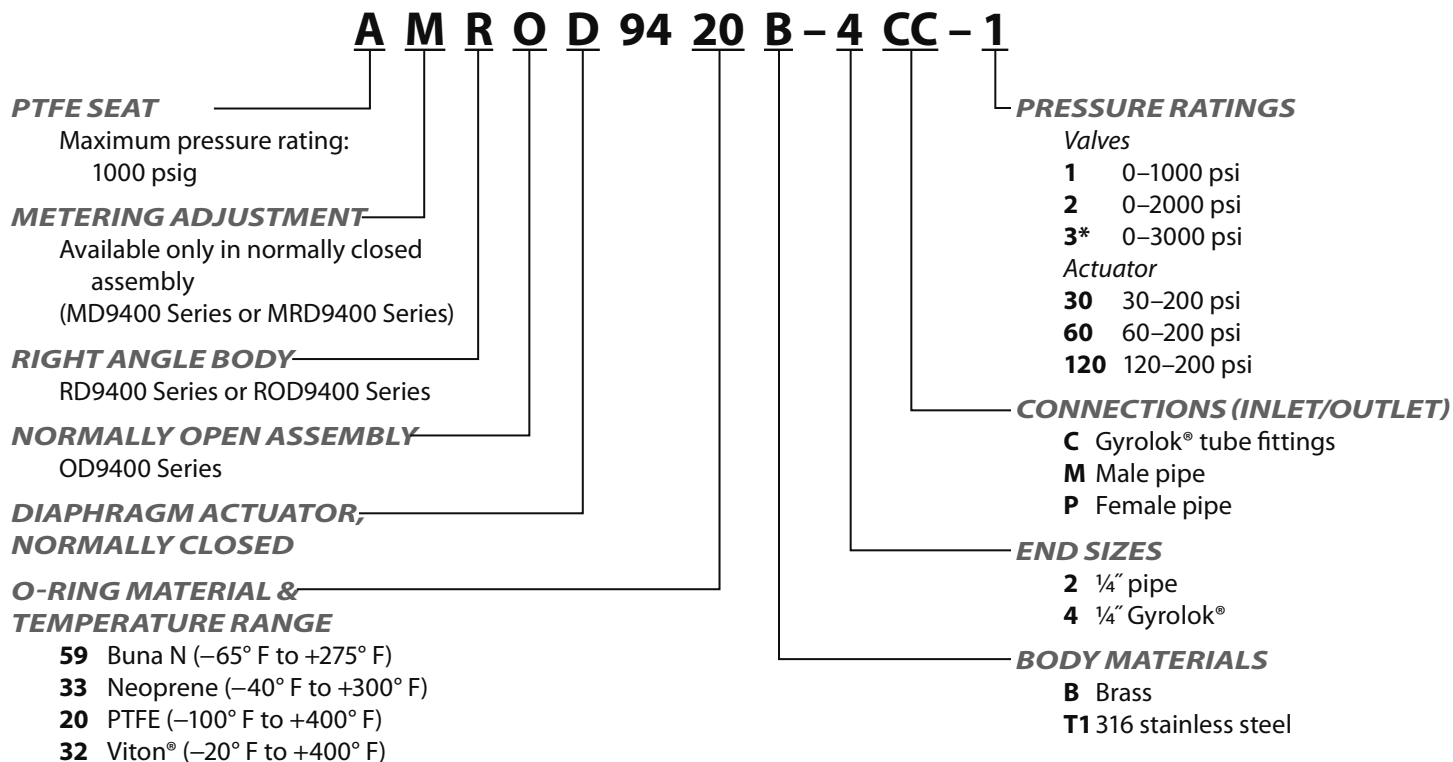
A M R O D 94 20 B – 4 CC – 1

PTFE SEAT
Maximum pressure rating: 1000 psig

METERING ADJUSTMENT
Available only in normally closed assembly
(MD9400 Series or MRD9400 Series)

RIGHT ANGLE BODY
RD9400 Series or ROD9400 Series

NORMALLY OPEN ASSEMBLY
OD9400 Series

DIAPHRAGM ACTUATOR, NORMALLY CLOSED

O-RING MATERIAL & TEMPERATURE RANGE
59 Buna N (–65° F to +275° F)
33 Neoprene (–40° F to +300° F)
20 PTFE (–100° F to +400° F)
32 Viton® (–20° F to +400° F)

PRESSURE RATINGS
Valves
1 0–1000 psi
2 0–2000 psi
3* 0–3000 psi
Actuator
30 30–200 psi
60 60–200 psi
120 120–200 psi

CONNECTIONS (INLET/OUTLET)
C Gyrolok® tube fittings
M Male pipe
P Female pipe

END SIZES
2 ¼″ pipe
4 ¼″ Gyrolok®

BODY MATERIALS
B Brass
T1 316 stainless steel